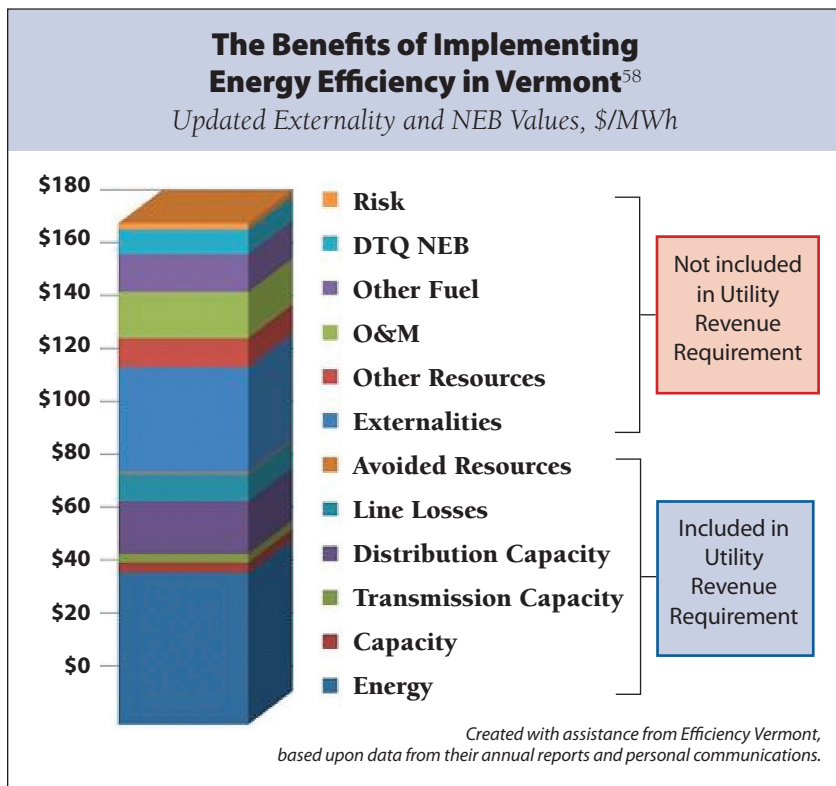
The Benefits of Implementing Energy Efficiency in Vermont$^{58}$

Updated Externality and NEB Values, \$/MWh

\$180
\$160
\$140
\$120
\$100
\$80
\$60
\$40
\$20
\$0

Risk
DTQ NEB
Other Fuel
O&M
Other Resources
Externalities
Avoided Resources
Line Losses
Distribution Capacity
Transmission Capacity
Capacity
Energy

Not included in Utility Revenue Requirement

Included in Utility Revenue Requirement

Created with assistance from Efficiency Vermont, based upon data from their annual reports and personal communications.